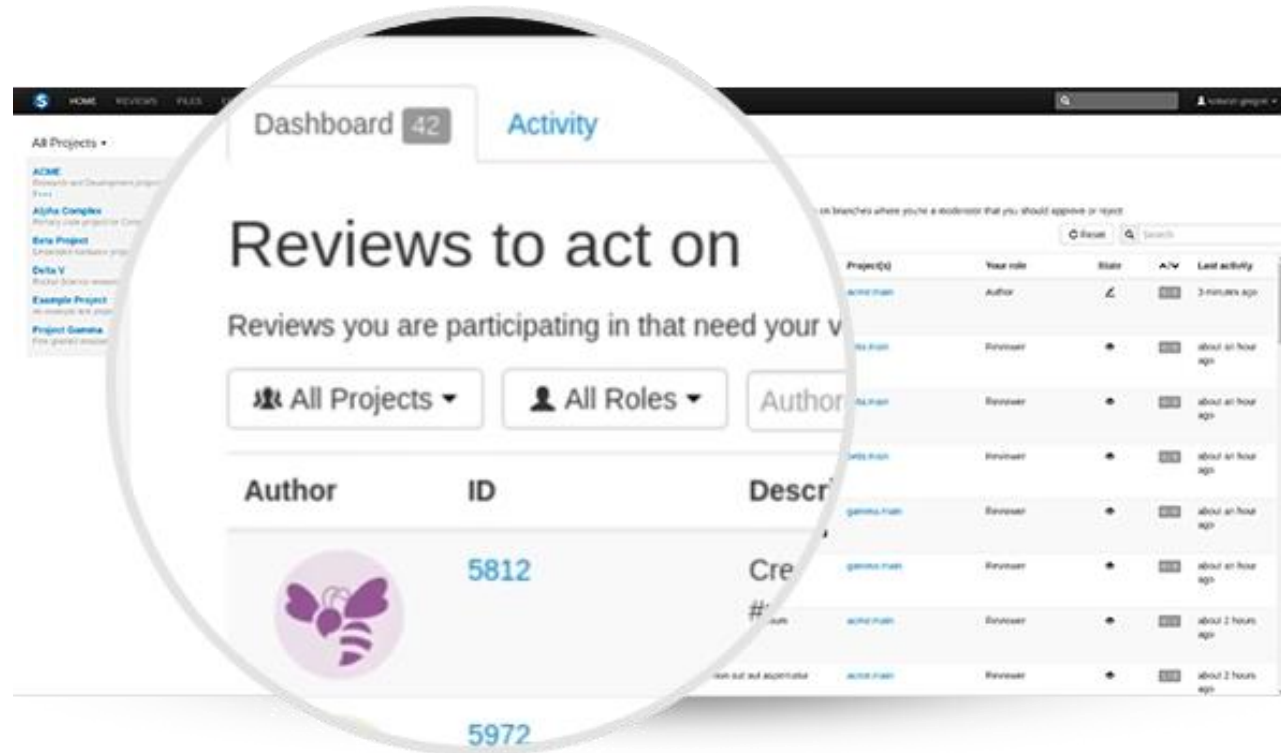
HOME REVIEWS FILES

All Projects ▾

ACME

Alpha Complex

Beta Project

Delta V

Example Project

Project Gamma

Dashboard 42

Activity

Reviews to act on

Reviews you are participating in that need your v

All Projects ▾

All Roles ▾

Author

Author

ID

Descr

5812

Cre

#

5972

on branches where you're a moderator that you should approve or reject

Reset

Search

| Project(s) | Your role | State | A/V | Last activity |
|---|---|---|---|---|
| acme main | Author | | | 3 minutes ago |
| delta main | Reviewer | | | about an hour ago |
| delta main | Reviewer | | | about an hour ago |
| beta main | Reviewer | | | about an hour ago |
| gamma main | Reviewer | | | about an hour ago |
| gamma main | Reviewer | | | about an hour ago |
| acme main | Reviewer | | | about 2 hours ago |
| acme main | Reviewer | | | about 2 hours ago |